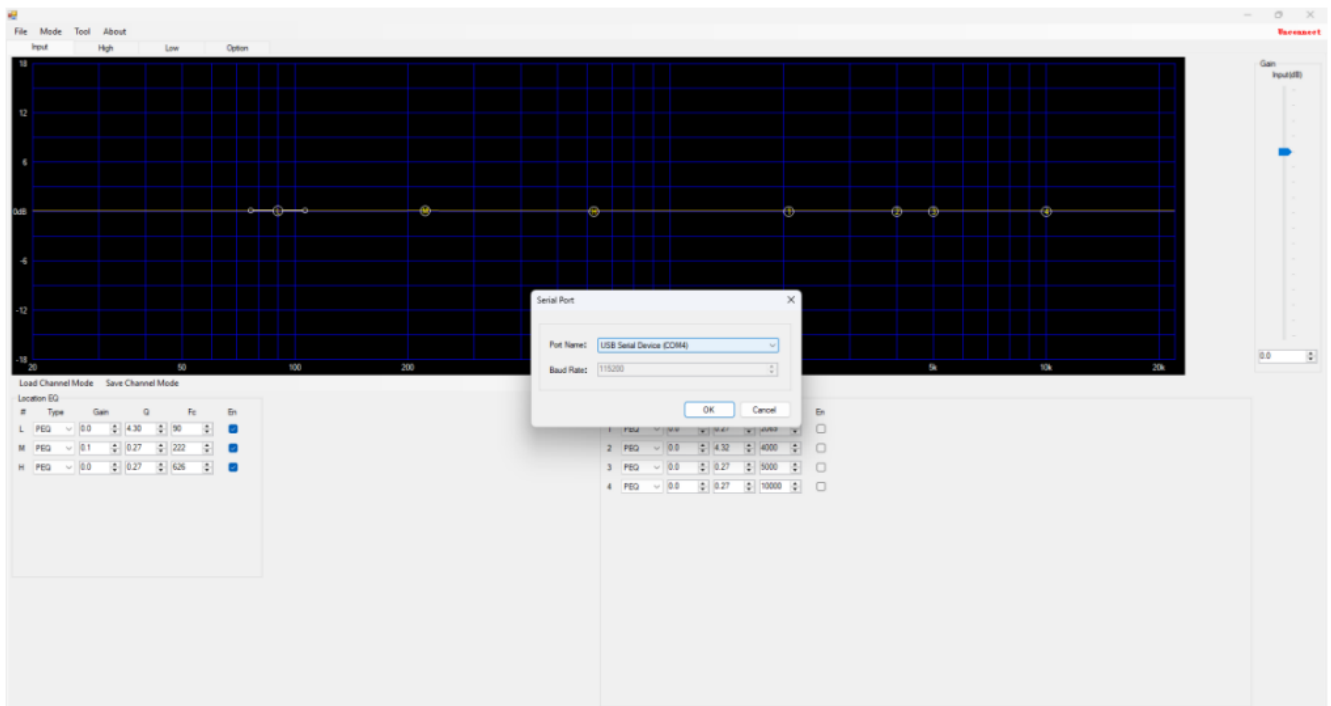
File Mode Tool About

Unconnect

Input High Low Option

18
12
6
0dB
-6
-12
-18

20 50 100 200 5k 10k 20k

L M 1 2 3 4

Gain
Input(dB)

0.0

Serial Port

Port Name: USB Serial Device (COM4)

Baud Rate: 115200

OK Cancel

Load Channel Mode Save Channel Mode

Location EQ

| # | Type | Gain | Q | Fc | En |
|---|---|---|---|---|---|
| L | PEQ | 0.0 | 4.30 | 90 | |
| M | PEQ | 0.1 | 0.27 | 222 | |
| H | PEQ | 0.0 | 0.27 | 626 | |

En

| # | Type | Gain | Q | Fc | En |
|---|---|---|---|---|---|
| 1 | PEQ | 0.0 | 0.27 | 2000 | |
| 2 | PEQ | 0.0 | 4.32 | 4000 | |
| 3 | PEQ | 0.0 | 0.27 | 5000 | |
| 4 | PEQ | 0.0 | 0.27 | 10000 | |